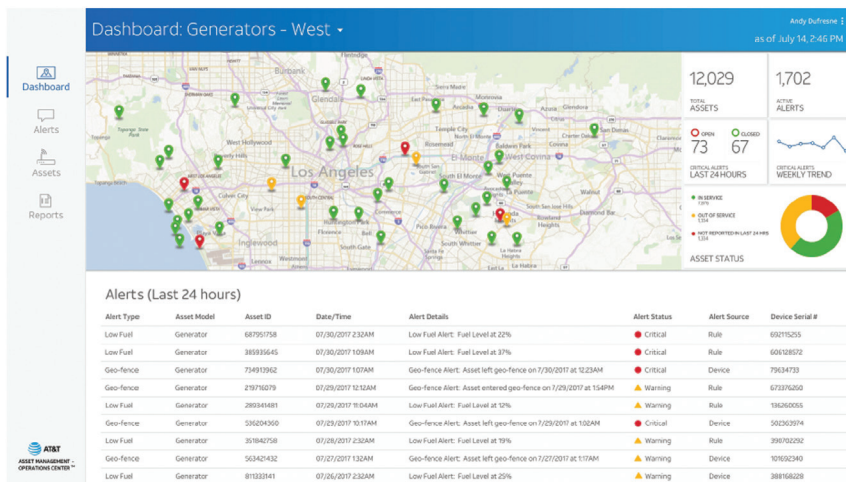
Dashboard

Alerts

Assets

Reports

AT&T
ASSET MANAGEMENT – OPERATIONS CENTER℠

Dashboard: Generators - West ▾

Andy Dufresne
as of July 14, 2:46 PM

Burbank
Glendale
Tujunga Canyon
West Hollywood
Los Angeles
Culver City
View Park
Inglewood
Lennox
Temple City
Rosemead
El Monte
West Covina
Covina
Florence
Whittier
Diamond Bar
Rowland Heights

12,029
TOTAL ASSETS

1,702
ACTIVE ALERTS

OPEN 73
CLOSED 67
CRITICAL ALERTS
LAST 24 HOURS

CRITICAL ALERTS
WEEKLY TREND

IN SERVICE
OUT OF SERVICE
NOT REPORTED IN LAST 24 HRS
ASSET STATUS

Alerts (Last 24 hours)

| Alert Type | Asset Model | Asset ID | Date/Time | Alert Details | Alert Status | Alert Source | Device Serial # |
|---|---|---|---|---|---|---|---|
| Low Fuel | Generator | 687951758 | 07/30/2017 2:32AM | Low Fuel Alert: Fuel Level at 22% | Critical | Rule | 692115255 |
| Low Fuel | Generator | 385935645 | 07/30/2017 1:09AM | Low Fuel Alert: Fuel Level at 37% | Critical | Rule | 606128572 |
| Geo-fence | Generator | 734913962 | 07/30/2017 1:07AM | Geo-fence Alert: Asset left geo-fence on 7/30/2017 at 12:23AM | Critical | Device | 79634733 |
| Geo-fence | Generator | 219716079 | 07/29/2017 12:12AM | Geo-fence Alert: Asset entered geo-fence on 7/29/2017 at 1:54PM | Warning | Rule | 673376250 |
| Low Fuel | Generator | 289341481 | 07/29/2017 11:04AM | Low Fuel Alert: Fuel Level at 12% | Warning | Rule | 136260055 |
| Geo-fence | Generator | 536204360 | 07/29/2017 10:17AM | Geo-fence Alert: Asset left geo-fence on 7/29/2017 at 1:02AM | Critical | Device | 502363974 |
| Low Fuel | Generator | 351847758 | 07/28/2017 2:32AM | Low Fuel Alert: Fuel Level at 19% | Warning | Rule | 390702292 |
| Geo-fence | Generator | 563421432 | 07/27/2017 1:32AM | Geo-fence Alert: Asset left geo-fence on 7/27/2017 at 1:17AM | Warning | Device | 101692340 |
| Low Fuel | Generator | 811333141 | 07/26/2017 2:32AM | Low Fuel Alert: Fuel Level at 25% | Warning | Device | 388168228 |